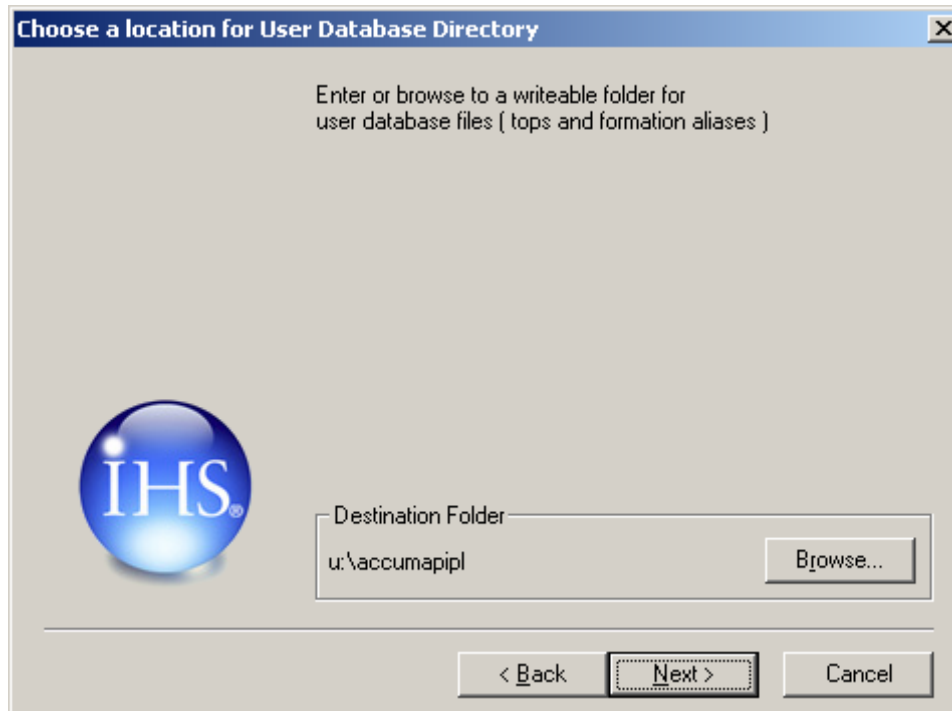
Choose a location for User Database Directory

X

Enter or browse to a writeable folder for user database files ( tops and formation aliases )

IHS®

Destination Folder

u:\accumapipl

Browse...

< Back

Next >

Cancel